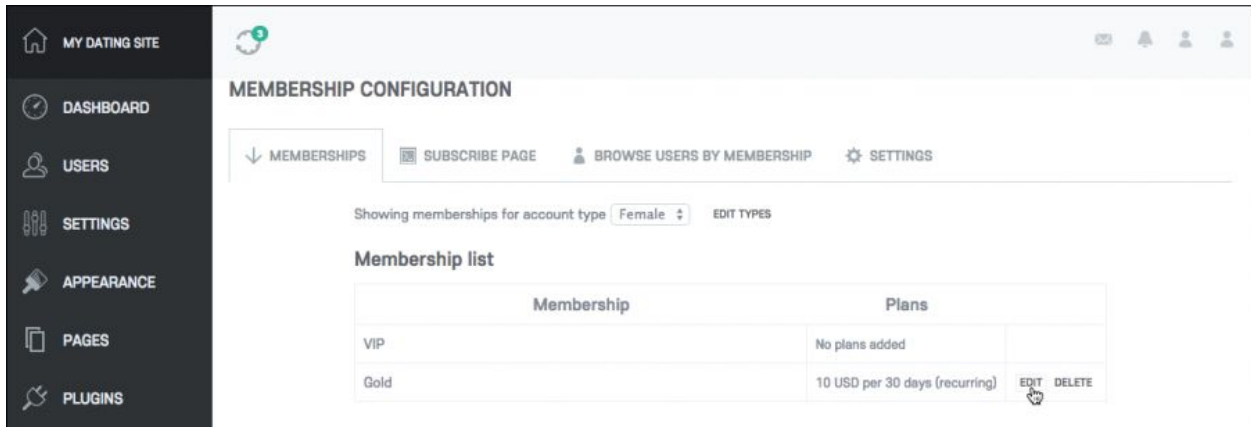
MY DATING SITE

DASHBOARD

USERS

SETTINGS

APPEARANCE

PAGES

PLUGINS

3

MEMBERSHIP CONFIGURATION

MEMBERSHIPS SUBSCRIBE PAGE BROWSE USERS BY MEMBERSHIP SETTINGS

Showing memberships for account type Female EDIT TYPES

Membership list

| Membership | Plans | |
|---|---|---|
| VIP | No plans added | |
| Gold | 10 USD per 30 days (recurring) | EDIT DELETE |